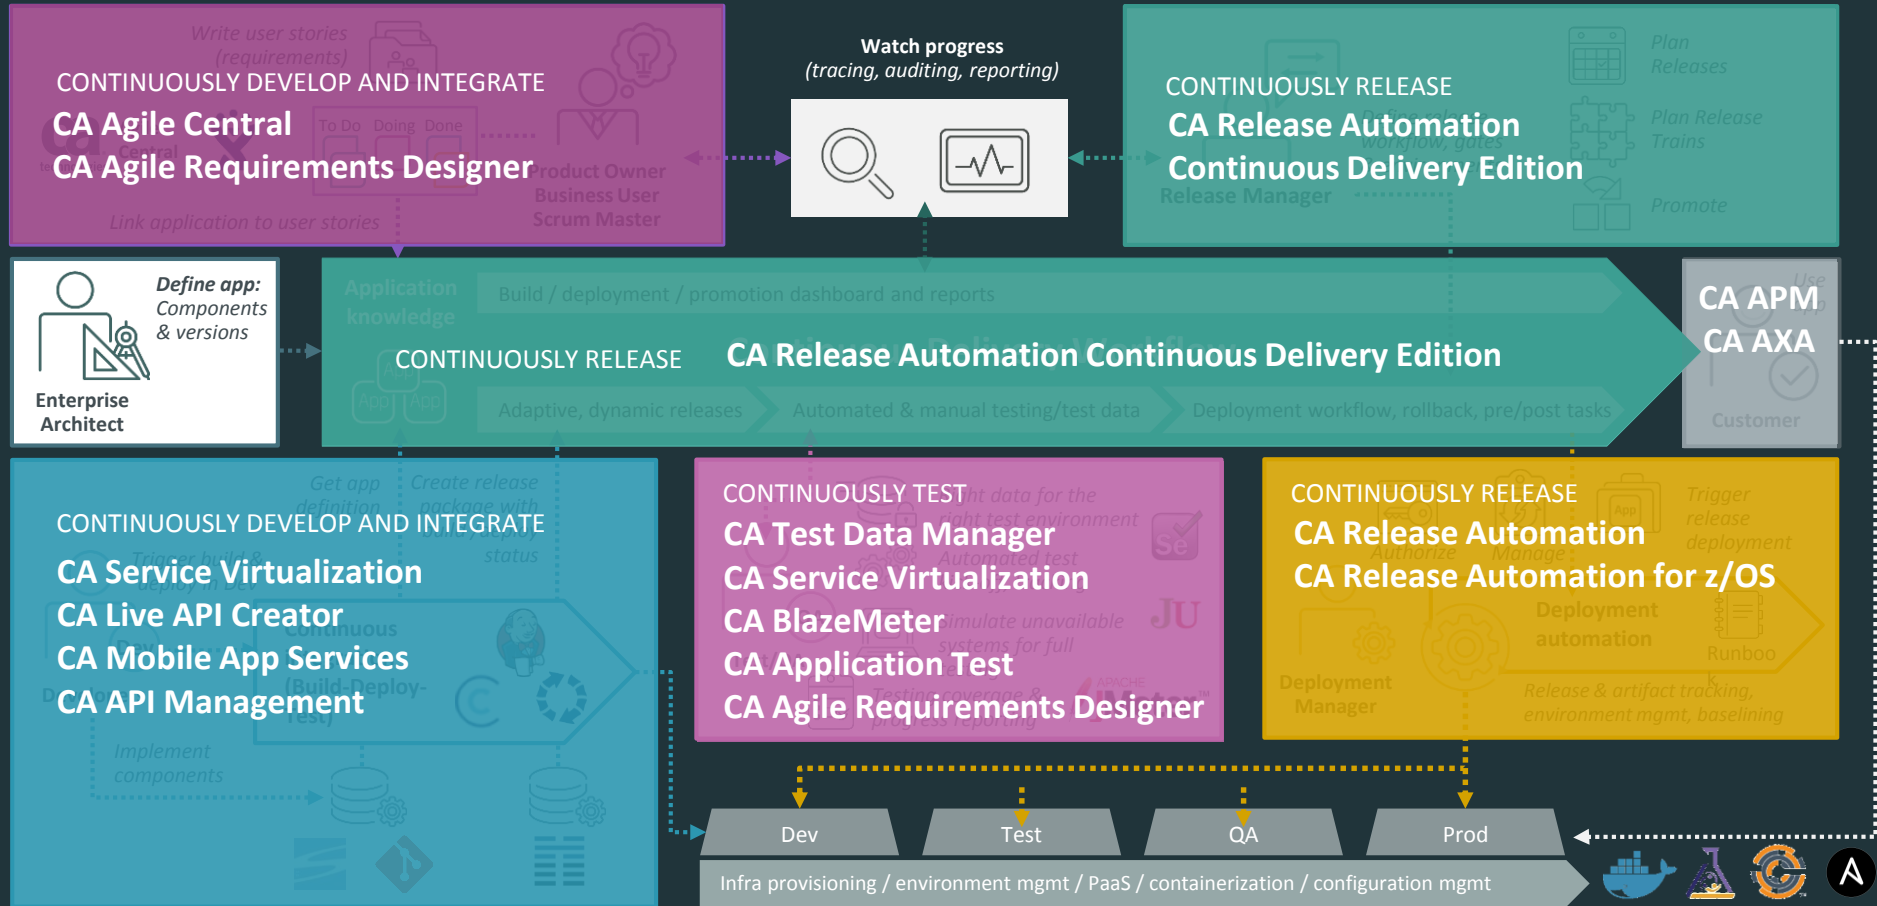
Write user stories (requirements)

CONTINUOUSLY DEVELOP AND INTEGRATE

CA Agile Central

CA Agile Requirements Designer

To Do Doing Done

Product Owner Business User Scrum Master

Link application to user stories

Watch progress
(tracing, auditing, reporting)

CONTINUOUSLY RELEASE

CA Release Automation

Continuous Delivery Edition

Plan Releases

Plan Release Trains

Define workflow, gates

Release Manager

Promote

Define app: Components & versions

Enterprise Architect

Application knowledge

Build / deployment / promotion dashboard and reports

CONTINUOUSLY RELEASE CA Release Automation Continuous Delivery Edition

Adaptive, dynamic releases

Automated & manual testing/test data

Deployment workflow, rollback, pre/post tasks

CA APM

CA AXA

Customer

Get app definition

Create release package with build/deploy status

CONTINUOUSLY DEVELOP AND INTEGRATE

CA Service Virtualization

CA Live API Creator

CA Mobile App Services

CA API Management

Implement components

CONTINUOUSLY TEST

CA Test Data Manager

CA Service Virtualization

CA BlazeMeter

CA Application Test

CA Agile Requirements Designer

CONTINUOUSLY RELEASE

CA Release Automation

CA Release Automation for z/OS

Trigger release deployment

Deployment automation

Runbook

Deployment Manager

Release & artifact tracking, environment mgmt, baselining

Dev

Test

QA

Prod

Infra provisioning / environment mgmt / PaaS / containerization / configuration mgmt